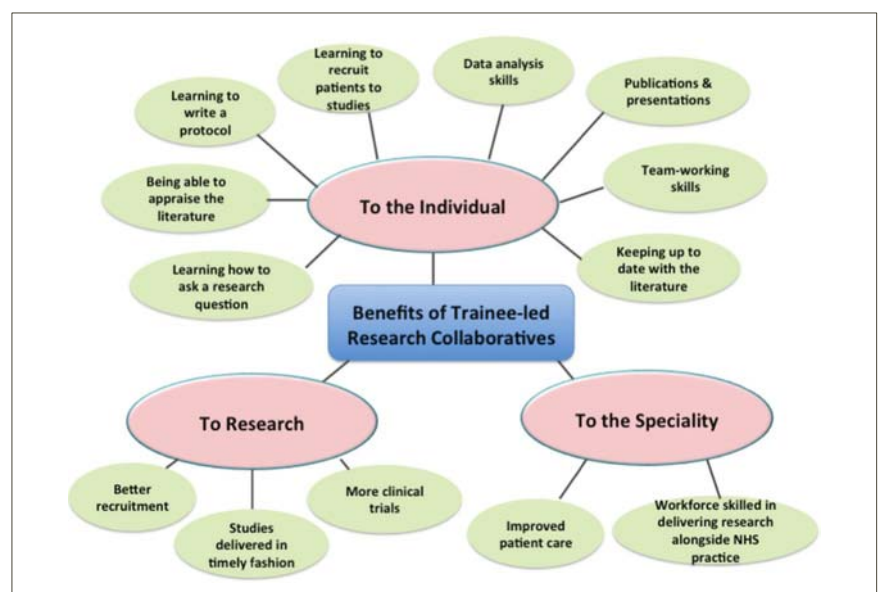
Benefits of Trainee-led Research Collaboratives

To the Individual

Learning to write a protocol

Learning to recruit patients to studies

Data analysis skills

Publications & presentations

Being able to appraise the literature

Team-working skills

Learning how to ask a research question

Keeping up to date with the literature

To Research

Better recruitment

Studies delivered in timely fashion

More clinical trials

To the Speciality

Improved patient care

Workforce skilled in delivering research alongside NHS practice